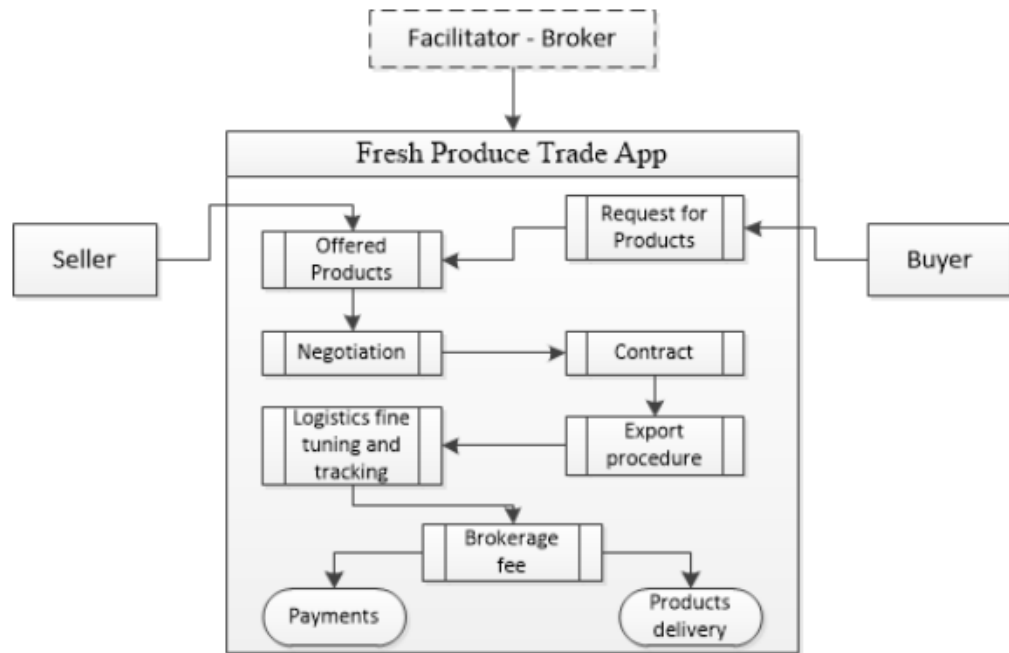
Facilitator - Broker

Fresh Produce Trade App

Seller

Request for Products

Buyer

Offered Products

Negotiation

Contract

Logistics fine tuning and tracking

Export procedure

Brokerage fee

Payments

Products delivery